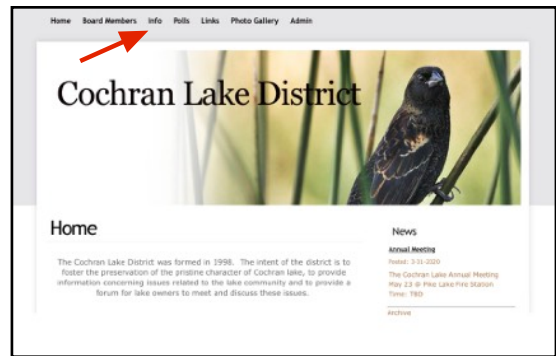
Home Board Members Info Polls Links Photo Gallery Admin

Cochran Lake District

Home

The Cochran Lake District was formed in 1998. The intent of the district is to foster the preservation of the pristine character of Cochran lake, to provide information concerning issues related to the lake community and to provide a forum for lake owners to meet and discuss these issues.

News

Annual Meeting

Posted: 3-31-2020

The Cochran Lake Annual Meeting May 23 @ Pike Lake Fire Station Time: TBD

Archive